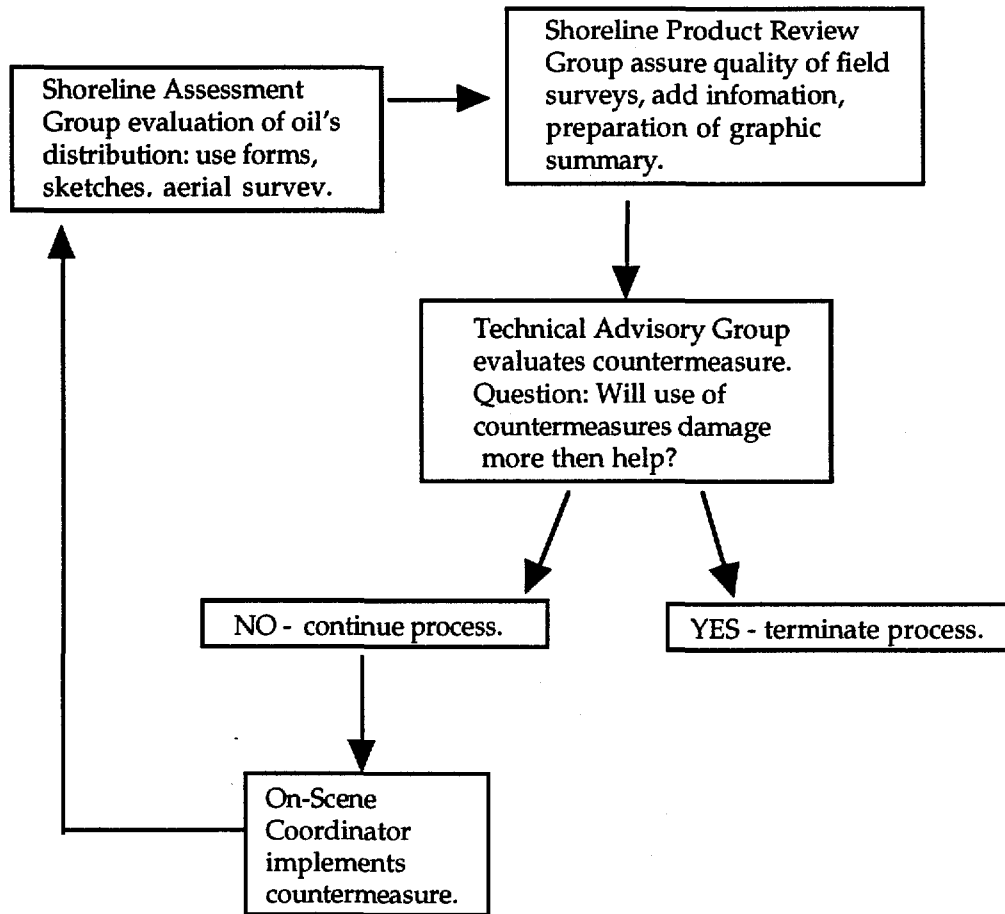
Shoreline Assessment Group evaluation of oil's distribution: use forms, sketches. aerial survev.

Shoreline Product Review Group assure quality of field surveys, add infomation, preparation of graphic summary.

Technical Advisory Group evaluates countermeasure. Question: Will use of countermeasures damage more then help?

NO - continue process.

YES - terminate process.

On-Scene Coordinator implements countermeasure.